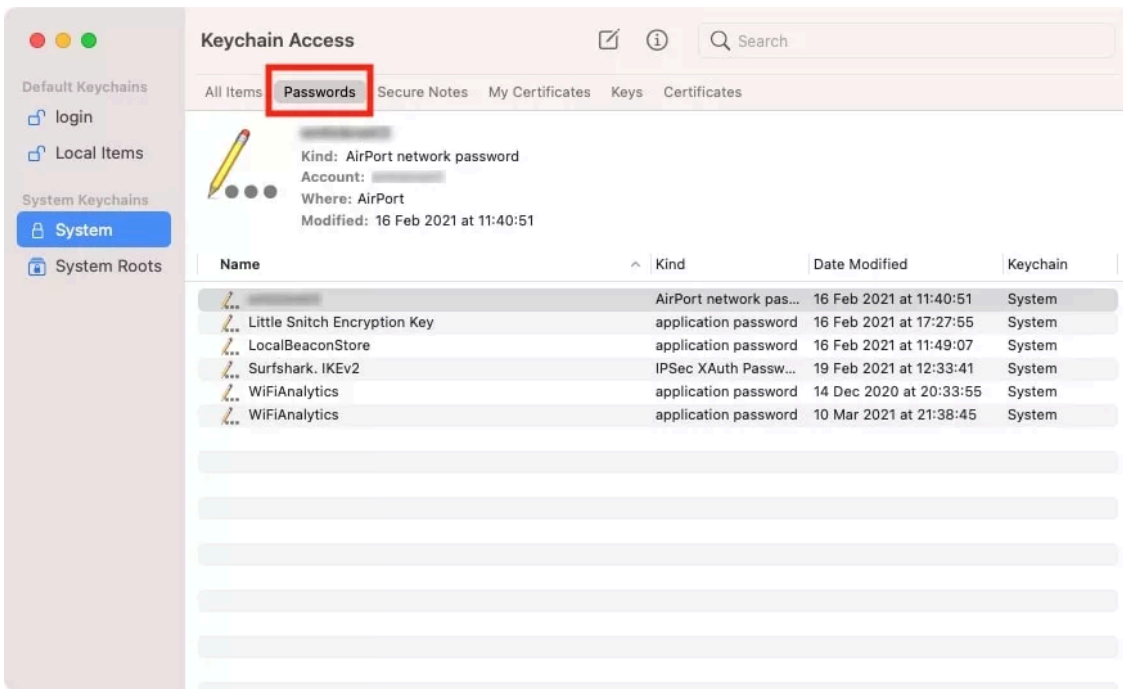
Keychain Access

Search

Default Keychains
login
Local Items
System Keychains
System
System Roots

All Items Passwords Secure Notes My Certificates Keys Certificates

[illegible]
Kind: AirPort network password
Account: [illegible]
Where: AirPort
Modified: 16 Feb 2021 at 11:40:51

| Name | Kind | Date Modified | Keychain |
|---|---|---|---|
| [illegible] | AirPort network pas... | 16 Feb 2021 at 11:40:51 | System |
| Little Snitch Encryption Key | application password | 16 Feb 2021 at 17:27:55 | System |
| LocalBeaconStore | application password | 16 Feb 2021 at 11:49:07 | System |
| Surfshark. IKEv2 | IPSec XAuth Passw... | 19 Feb 2021 at 12:33:41 | System |
| WiFiAnalytics | application password | 14 Dec 2020 at 20:33:55 | System |
| WiFiAnalytics | application password | 10 Mar 2021 at 21:38:45 | System |